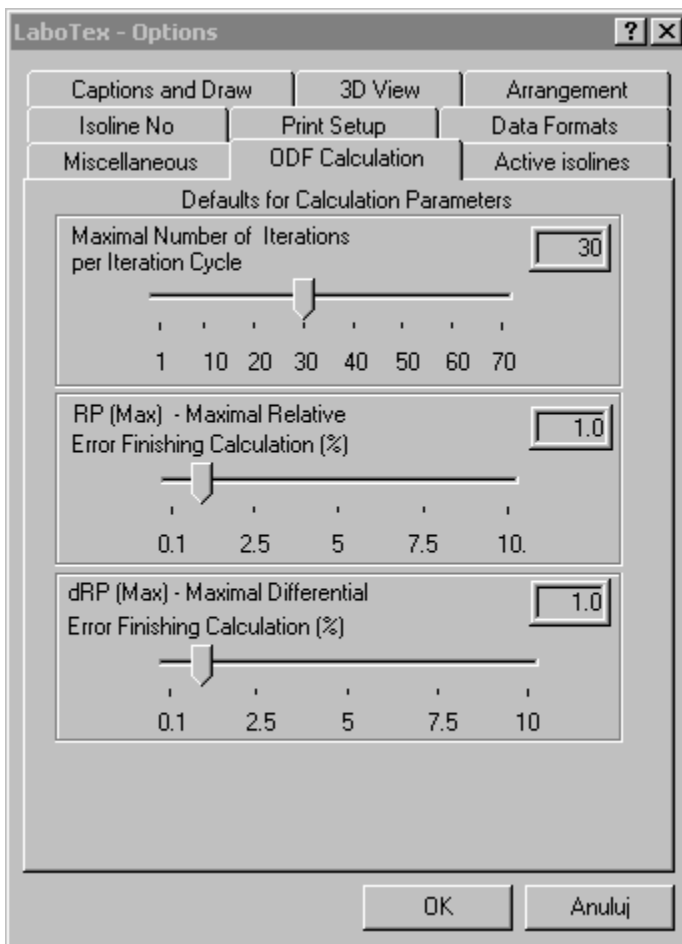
LaboTex - Options

? X

Captions and Draw
3D View
Arrangement
Isoline No
Print Setup
Data Formats
Miscellaneous
ODF Calculation
Active isolines

Defaults for Calculation Parameters

Maximal Number of Iterations per Iteration Cycle

30

1 10 20 30 40 50 60 70

RP (Max) - Maximal Relative Error Finishing Calculation (%)

1.0

0.1 2.5 5 7.5 10.

dRP (Max) - Maximal Differential Error Finishing Calculation (%)

1.0

0.1 2.5 5 7.5 10

OK
Anuluj